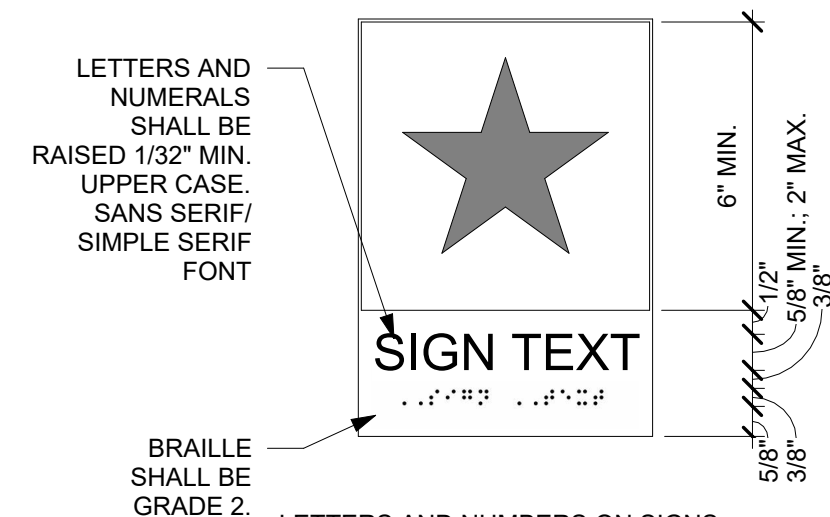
LETTERS AND NUMERALS SHALL BE RAISED 1/32" MIN. UPPER CASE. SANS SERIF/ SIMPLE SERIF FONT

SIGN TEXT

6" MIN.

1/2"

5/8" MIN.; 2" MAX.

3/8"

5/8"

3/8"

BRAILLE SHALL BE GRADE 2.

LETTERS AND NUMBERS ON SIGNS